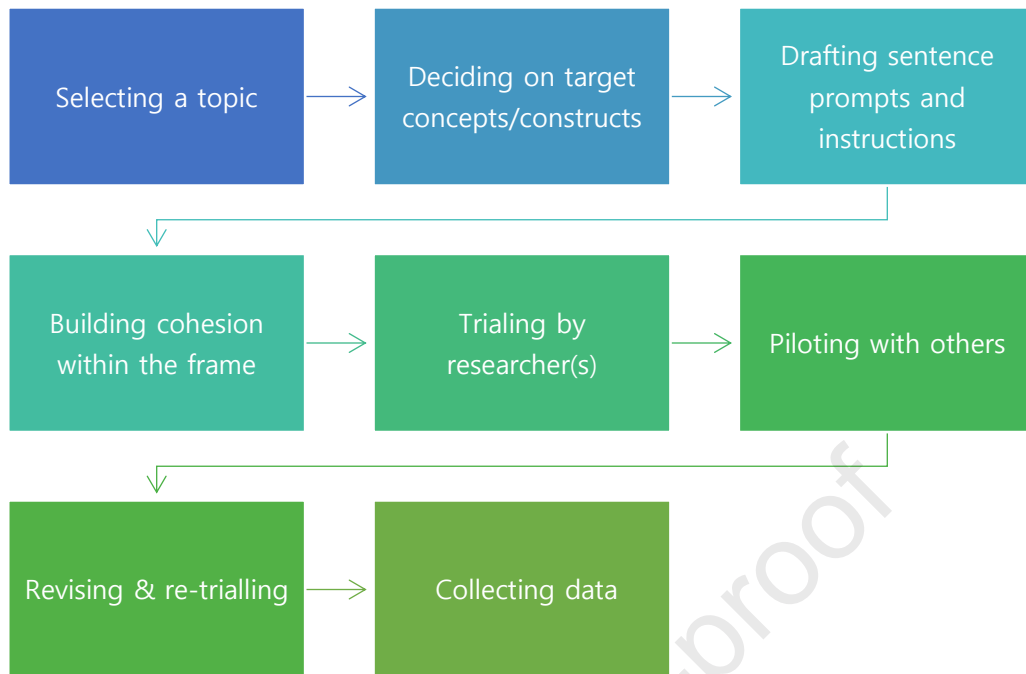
Selecting a topic

Deciding on target concepts/constructs

Drafting sentence prompts and instructions

Building cohesion within the frame

Trialing by researcher(s)

Piloting with others

Revising & re-trialling

Collecting data

proof